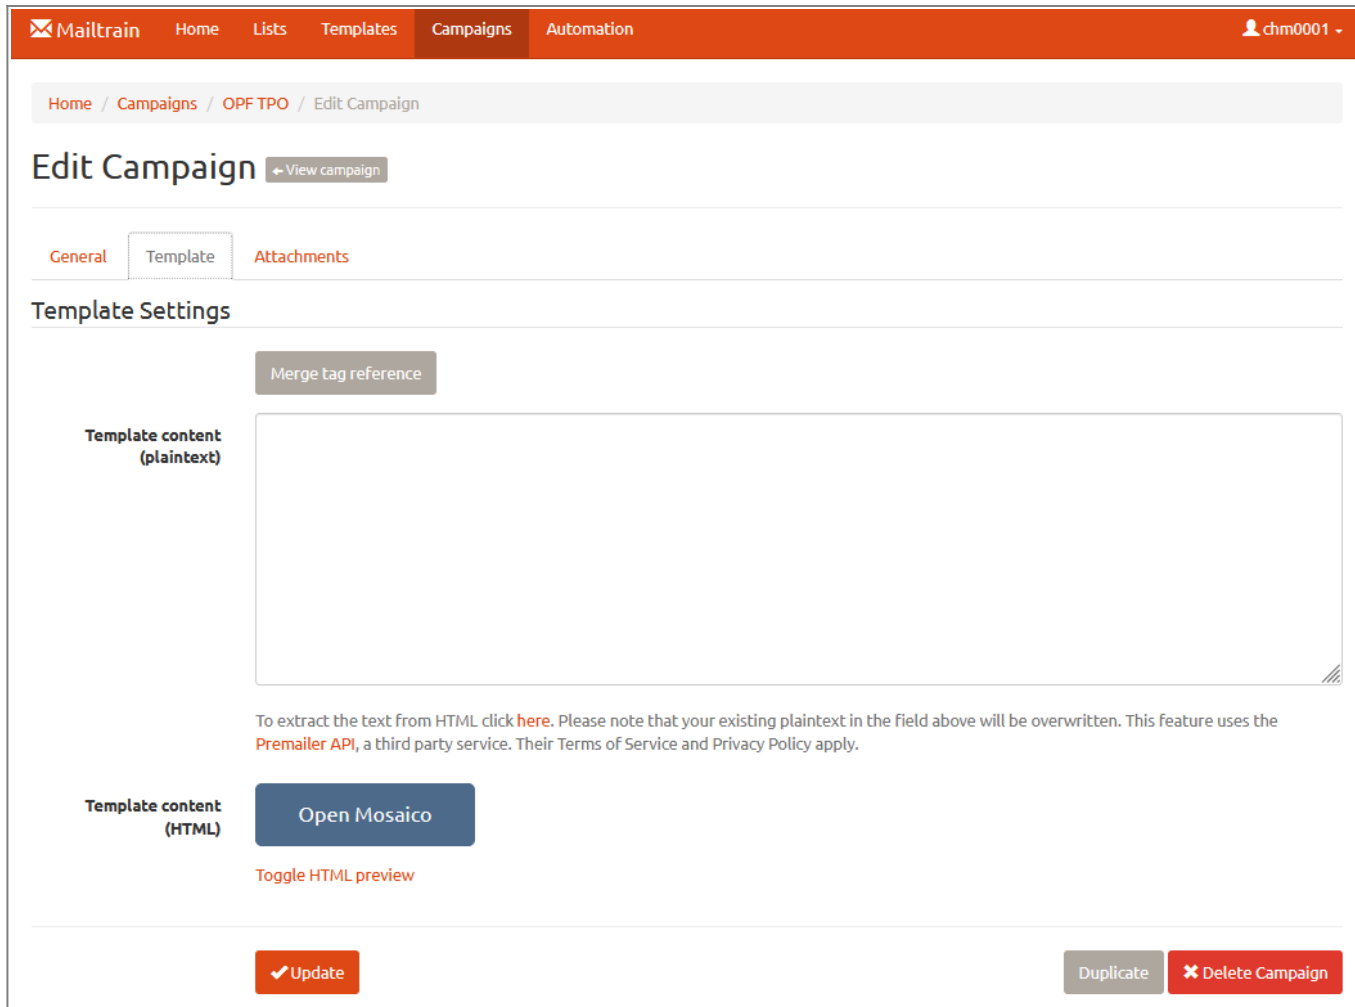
Mailtrain Home Lists Templates Campaigns Automation chm0001

Home / Campaigns / OPF TPO / Edit Campaign

Edit Campaign View campaign

General Template Attachments

Template Settings

Merge tag reference

Template content (plaintext)

To extract the text from HTML click here. Please note that your existing plaintext in the field above will be overwritten. This feature uses the Premailer API, a third party service. Their Terms of Service and Privacy Policy apply.

Template content (HTML)

Open Mosaico

Toggle HTML preview

Update

Duplicate

Delete Campaign